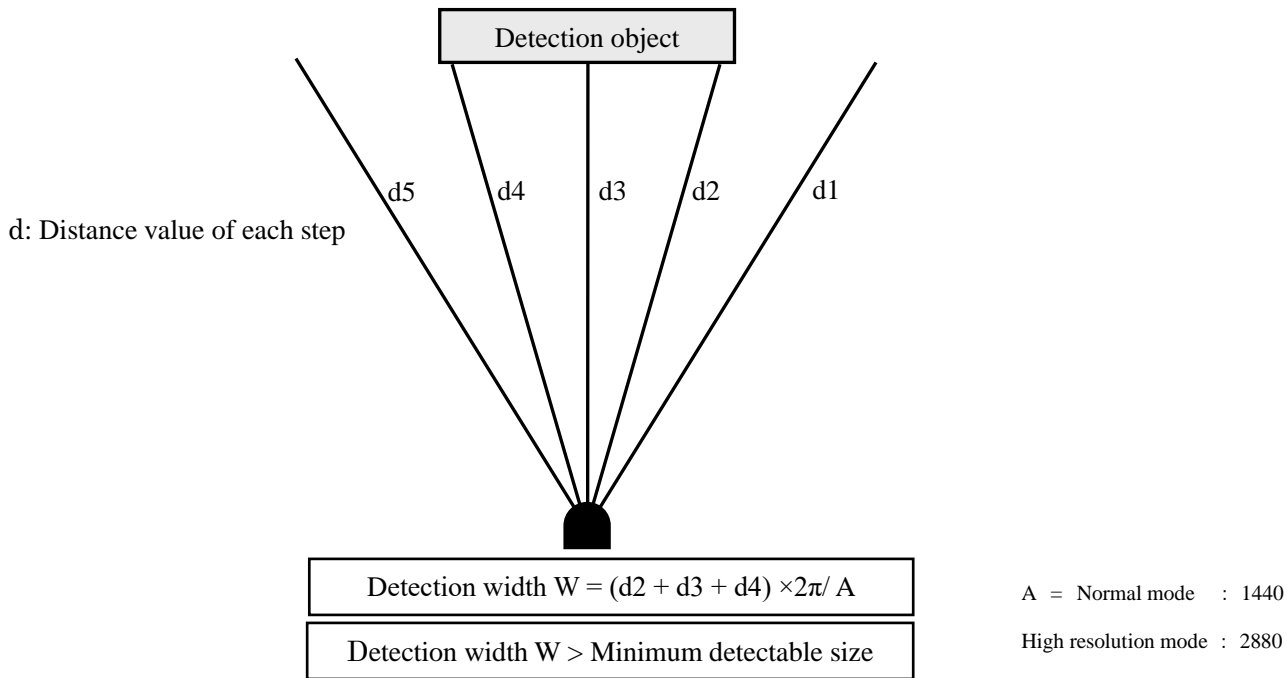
Detection object

d5 d4 d3 d2 d1

d: Distance value of each step

Detection width W = (d2 + d3 + d4) $\times 2\pi /$ A

Detection width W > Minimum detectable size

A = Normal mode : 1440

High resolution mode : 2880